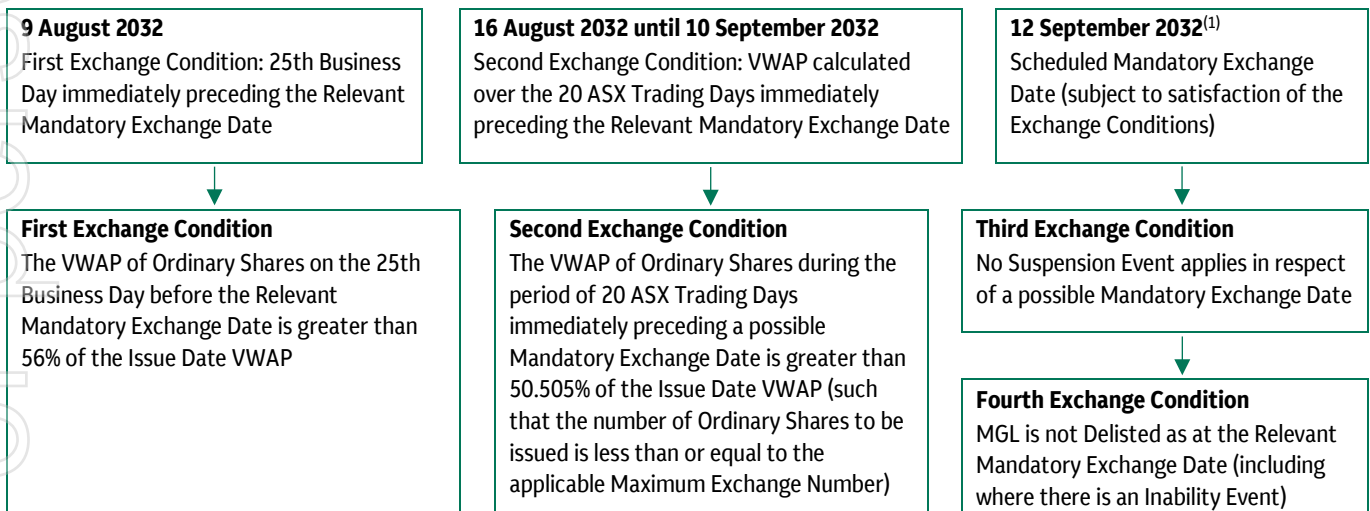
**9 August 2032**
First Exchange Condition: 25th Business Day immediately preceding the Relevant Mandatory Exchange Date

**First Exchange Condition**
The VWAP of Ordinary Shares on the 25th Business Day before the Relevant Mandatory Exchange Date is greater than 56% of the Issue Date VWAP

**16 August 2032 until 10 September 2032**
Second Exchange Condition: VWAP calculated over the 20 ASX Trading Days immediately preceding the Relevant Mandatory Exchange Date

**Second Exchange Condition**
The VWAP of Ordinary Shares during the period of 20 ASX Trading Days immediately preceding a possible Mandatory Exchange Date is greater than 50.505% of the Issue Date VWAP (such that the number of Ordinary Shares to be issued is less than or equal to the applicable Maximum Exchange Number)

**12 September 2032**$^{(1)}$
Scheduled Mandatory Exchange Date (subject to satisfaction of the Exchange Conditions)

**Third Exchange Condition**
No Suspension Event applies in respect of a possible Mandatory Exchange Date

**Fourth Exchange Condition**
MGL is not Delisted as at the Relevant Mandatory Exchange Date (including where there is an Inability Event)